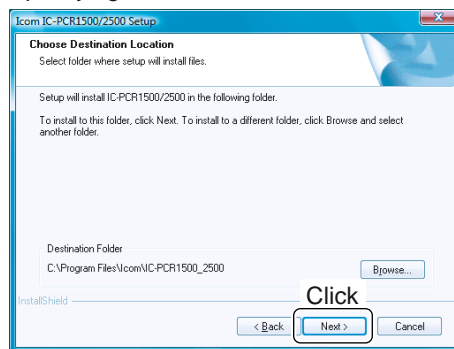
Icom IC-PCR1500/2500 Setup

Choose Destination Location
Select folder where setup will install files.

Setup will install IC-PCR1500/2500 in the following folder.

To install to this folder, click Next. To install to a different folder, click Browse and select another folder.

Destination Folder
C:\Program Files\Icom\IC-PCR1500_2500

Browse...

InstallShield

Click

< Back
Next >
Cancel